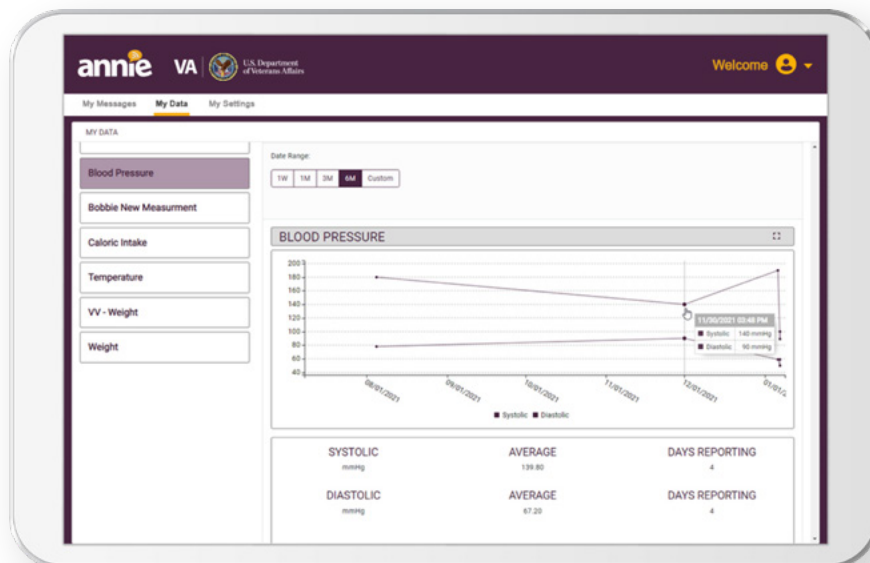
annie VA U.S. Department of Veterans Affairs

Welcome

My Messages My Data My Settings

MY DATA

Blood Pressure

Bobbie New Measurment

Caloric Intake

Temperature

VV - Weight

Weight

Date Range:

1W 1M 3M 6M Custom

BLOOD PRESSURE

200
180
160
140
120
100
80
60
40

08/01/2021 09/01/2021 10/01/2021 11/01/2021 12/01/2021 01/01/2

11/30/2021 03:48 PM
Systolic 140 mmHg
Diastolic 90 mmHg

Systolic Diastolic

| SYSTOLIC | AVERAGE | DAYS REPORTING |
|---|---|---|
| mmHg | 139.80 | 4 |
| DIASTOLIC | AVERAGE | DAYS REPORTING |
| mmHg | 67.20 | 4 |